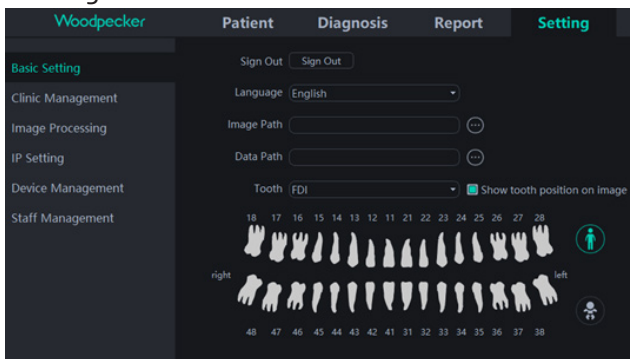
Woodpecker Patient Diagnosis Report Setting

Basic Setting
Clinic Management
Image Processing
IP Setting
Device Management
Staff Management

Sign Out Sign Out
Language English
Image Path
Data Path
Tooth FDI Show tooth position on image

18 17 16 15 14 13 12 11 21 22 23 24 25 26 27 28
right left
48 47 46 45 44 43 42 41 31 32 33 34 35 36 37 38